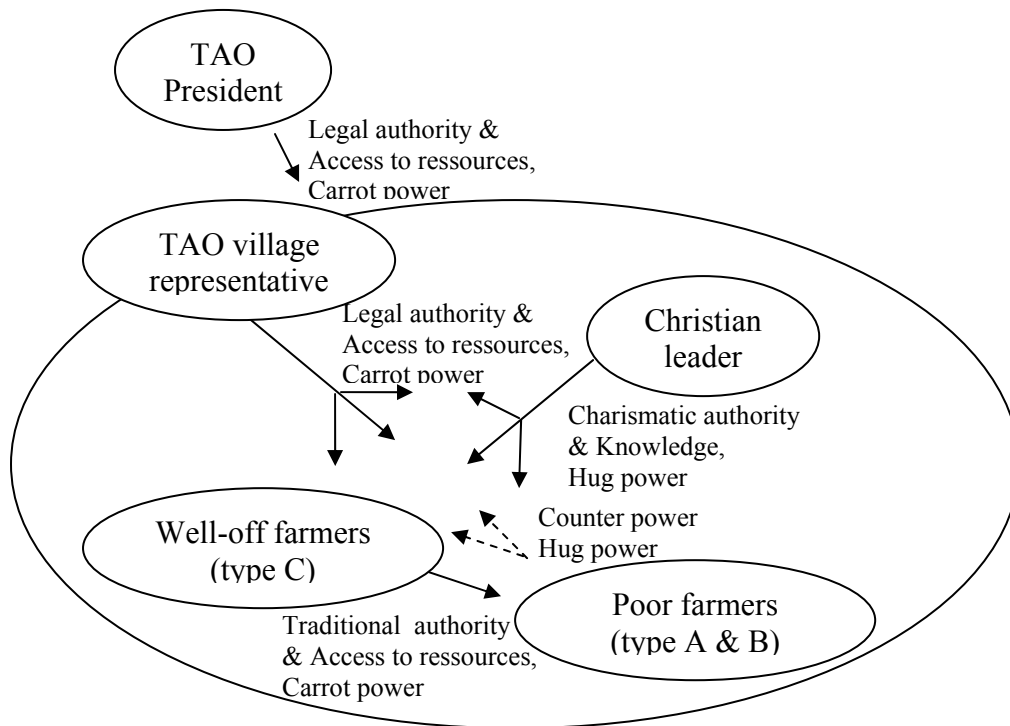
TAO President

Legal authority & Access to ressources, Carrot power

TAO village representative

Legal authority & Access to ressources, Carrot power

Christian leader

Charismatic authority & Knowledge, Hug power

Well-off farmers (type C)

Counter power Hug power

Poor farmers (type A & B)

Traditional authority & Access to ressources, Carrot power